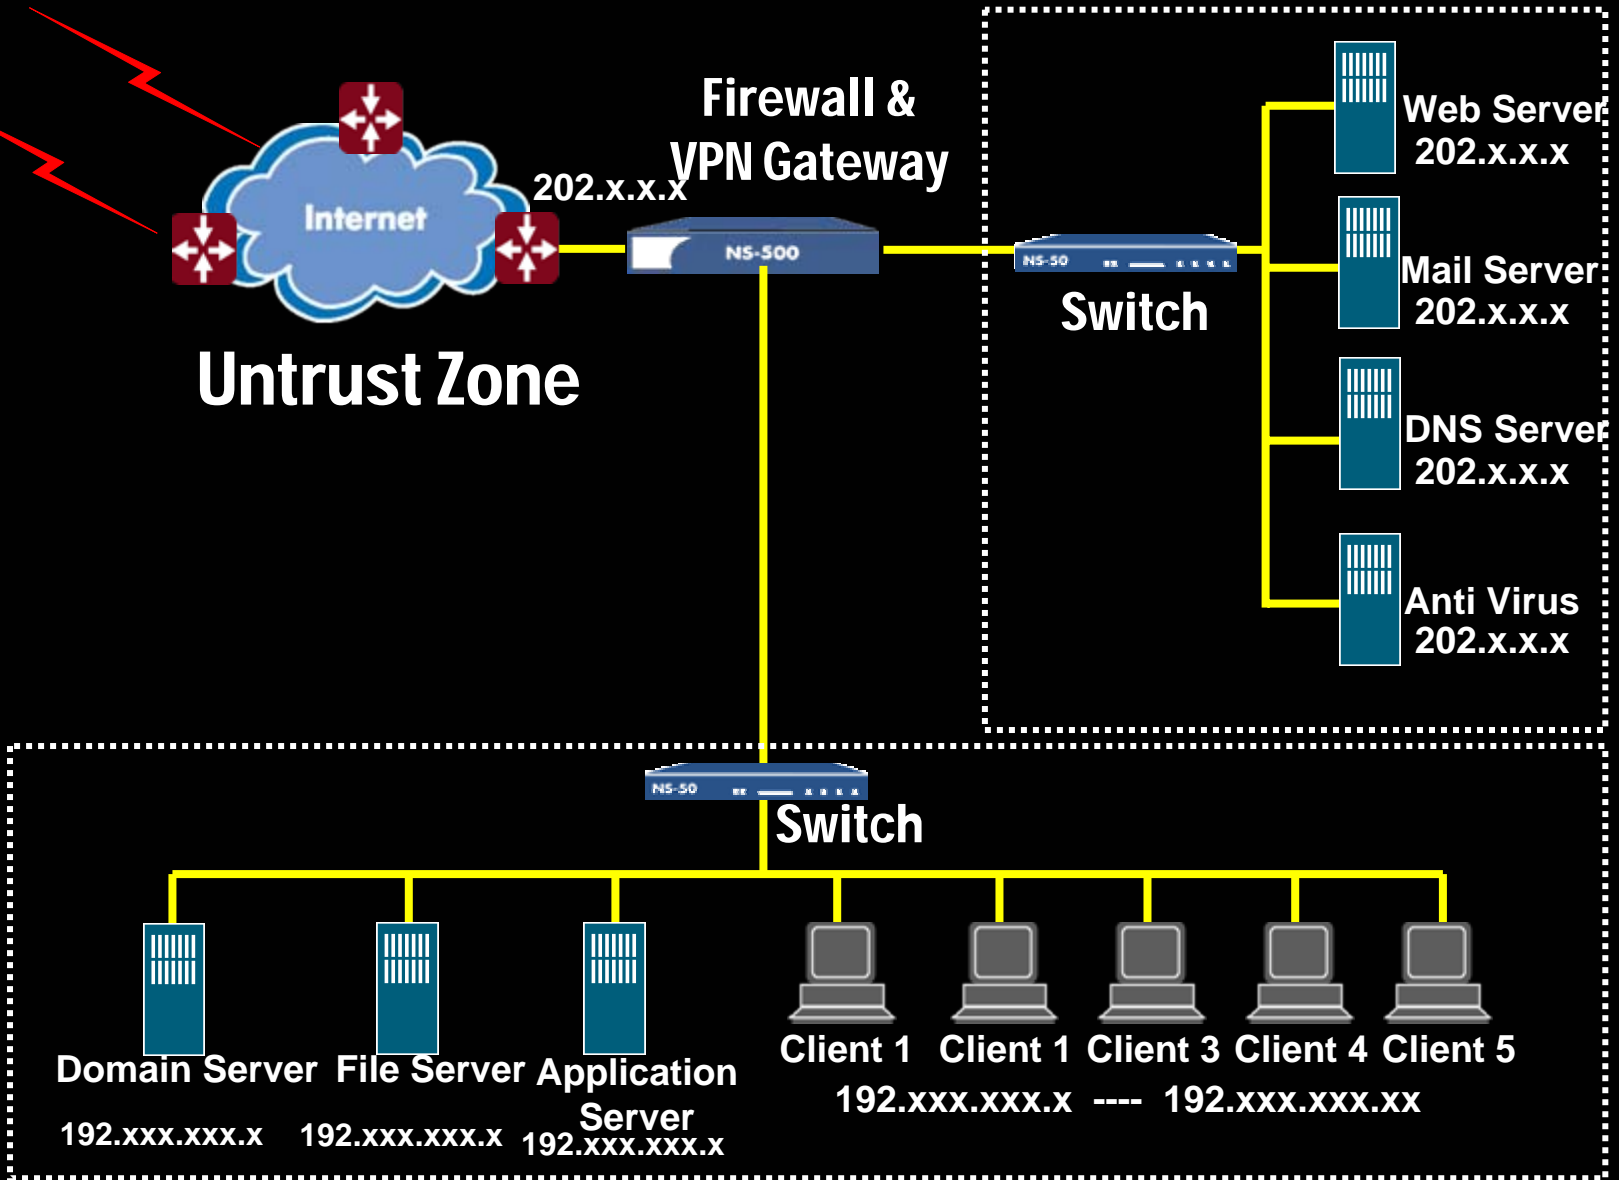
Firewall &
VPN Gateway

Internet

202.x.x.x

NS-500

NS-50

Switch

Untrust Zone

Web Server
202.x.x.x

Mail Server
202.x.x.x

DNS Server
202.x.x.x

Anti Virus
202.x.x.x

NS-50

Switch

Domain Server
192.xxx.xxx.x

File Server
192.xxx.xxx.x

Application Server
192.xxx.xxx.x

Client 1 Client 1 Client 3 Client 4 Client 5
192.xxx.xxx.x ---- 192.xxx.xxx.xx